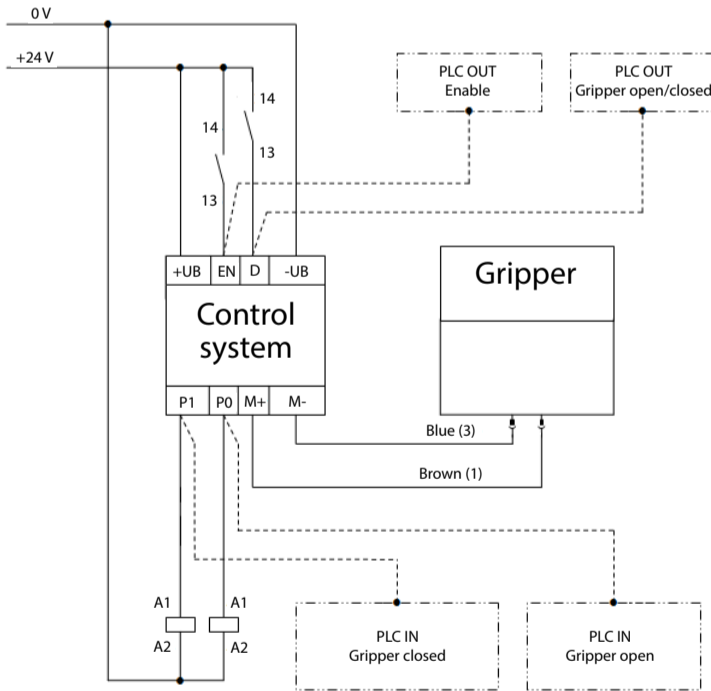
0 V

+24 V

PLC OUT
Enable

PLC OUT
Gripper open/closed

14

14

13

13

+UB

EN

D

-UB

Control system

Gripper

P1

P0

M+

M-

Blue (3)

Brown (1)

A1

A2

A1

A2

PLC IN
Gripper closed

PLC IN
Gripper open